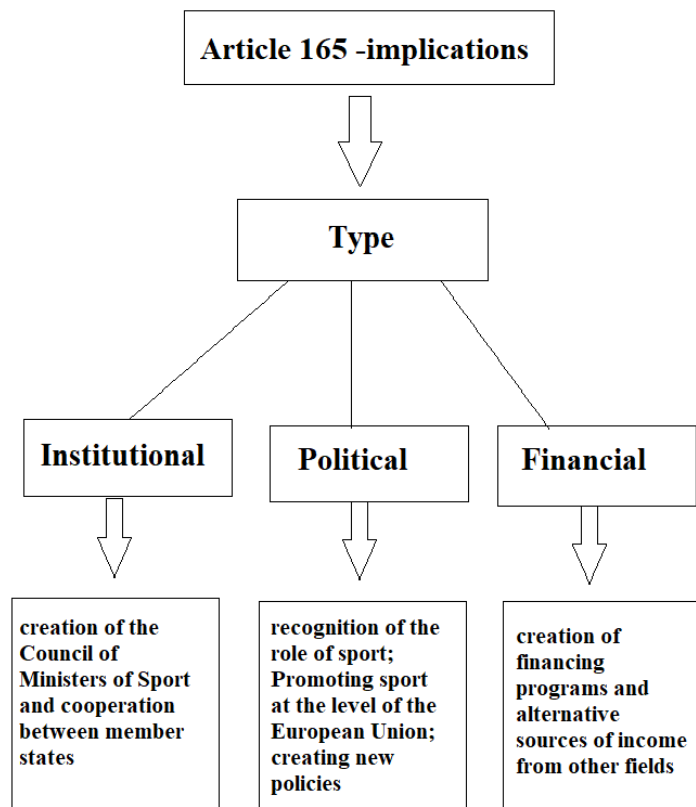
Article 165 -implications

Type

Institutional

Political

Financial

creation of the Council of Ministers of Sport and cooperation between member states

recognition of the role of sport; Promoting sport at the level of the European Union; creating new policies

creation of financing programs and alternative sources of income from other fields